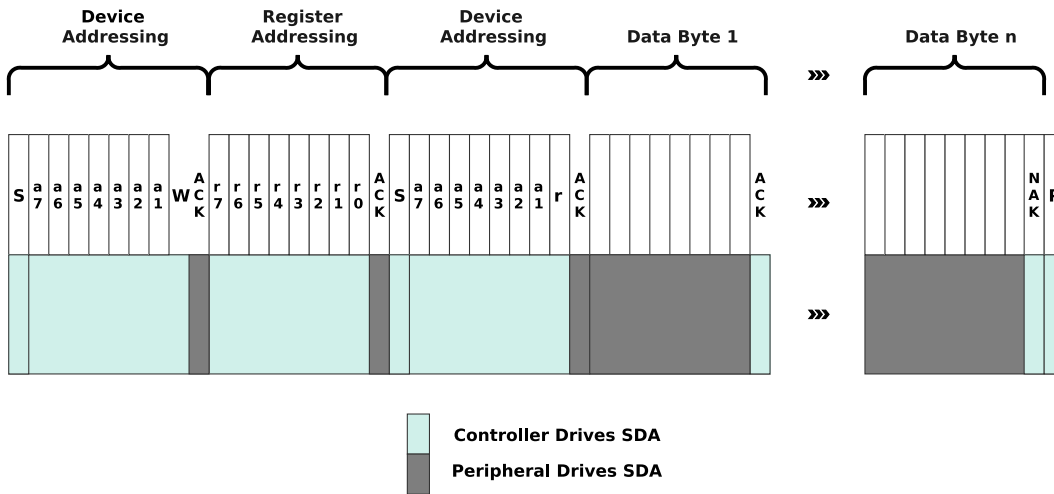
Device Addressing

Register Addressing

Device Addressing

Data Byte 1

»»

Data Byte n

| S | a 7 | a 6 | a 5 | a 4 | a 3 | a 2 | a 1 | W | A C K | r 7 | r 6 | r 5 | r 4 | r 3 | r 2 | r 1 | r 0 | A C K | S | a 7 | a 6 | a 5 | a 4 | a 3 | a 2 | a 1 | r | A C K | | | | | | | | | A C K |
|---|---|---|---|---|---|---|---|---|---|---|---|---|---|---|---|---|---|---|---|---|---|---|---|---|---|---|---|---|---|---|---|---|---|---|---|---|---|

»»

| | | | | | | | | N A K | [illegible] |
|---|---|---|---|---|---|---|---|---|---|

»»

Controller Drives SDA

Peripheral Drives SDA